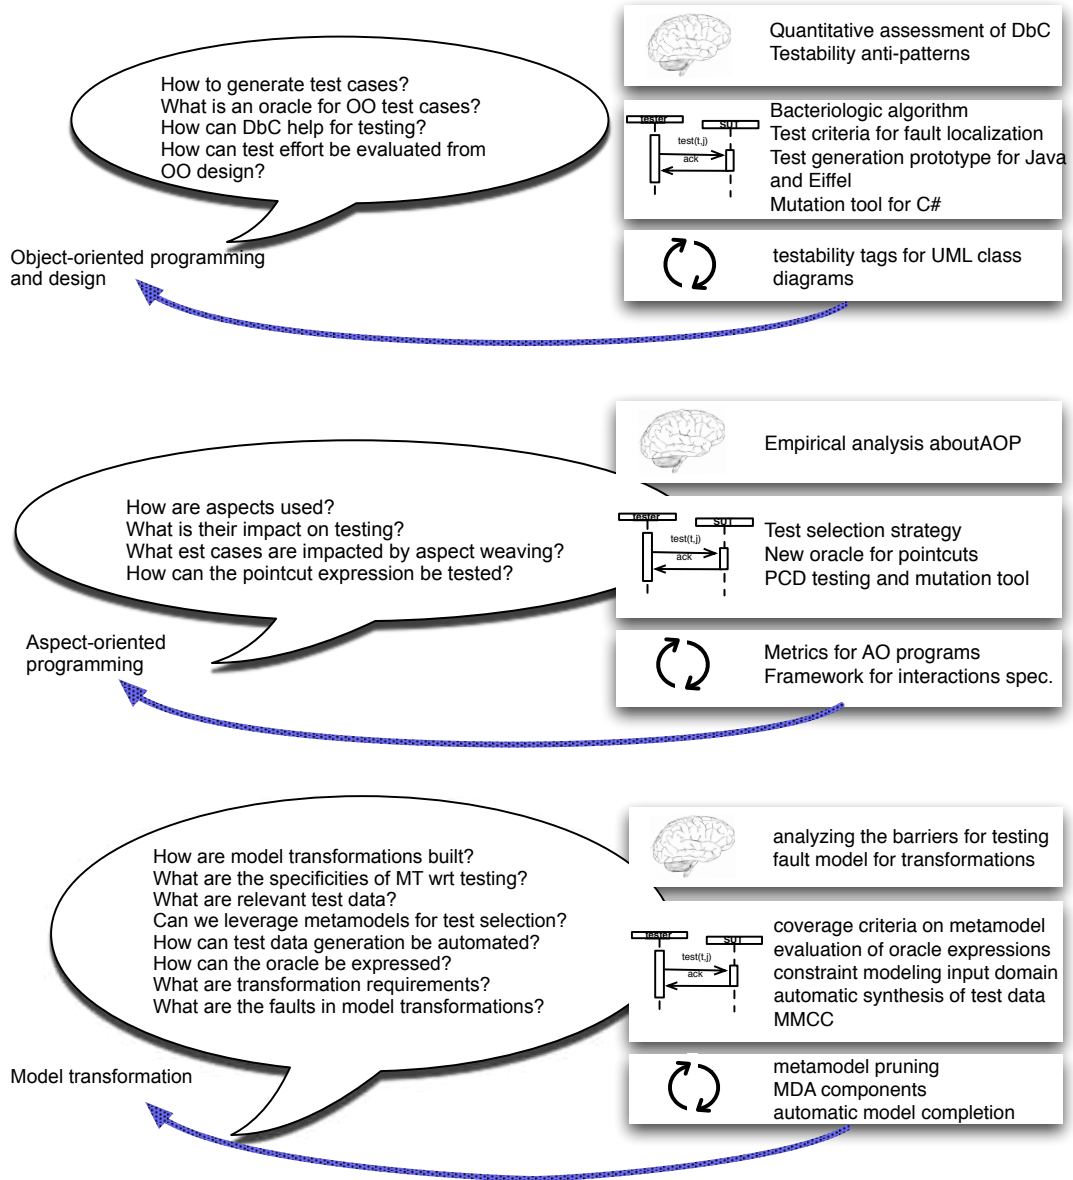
How to generate test cases?
What is an oracle for OO test cases?
How can DbC help for testing?
How can test effort be evaluated from OO design?

Object-oriented programming and design

Quantitative assessment of DbC
Testability anti-patterns

tester
SUT
test(t,j)
ack

Bacteriologic algorithm
Test criteria for fault localization
Test generation prototype for Java and Eiffel
Mutation tool for C#

testability tags for UML class diagrams

How are aspects used?
What is their impact on testing?
What est cases are impacted by aspect weaving?
How can the pointcut expression be tested?

Aspect-oriented programming

Empirical analysis aboutAOP

tester
SUT
test(t,j)
ack

Test selection strategy
New oracle for pointcuts
PCD testing and mutation tool

Metrics for AO programs
Framework for interactions spec.

How are model transformations built?
What are the specificities of MT wrt testing?
What are relevant test data?
Can we leverage metamodels for test selection?
How can test data generation be automated?
How can the oracle be expressed?
What are transformation requirements?
What are the faults in model transformations?

Model transformation

analyzing the barriers for testing
fault model for transformations

tester
SUT
test(t,j)
ack

coverage criteria on metamodel
evaluation of oracle expressions
constraint modeling input domain
automatic synthesis of test data
MMCC

metamodel pruning
MDA components
automatic model completion